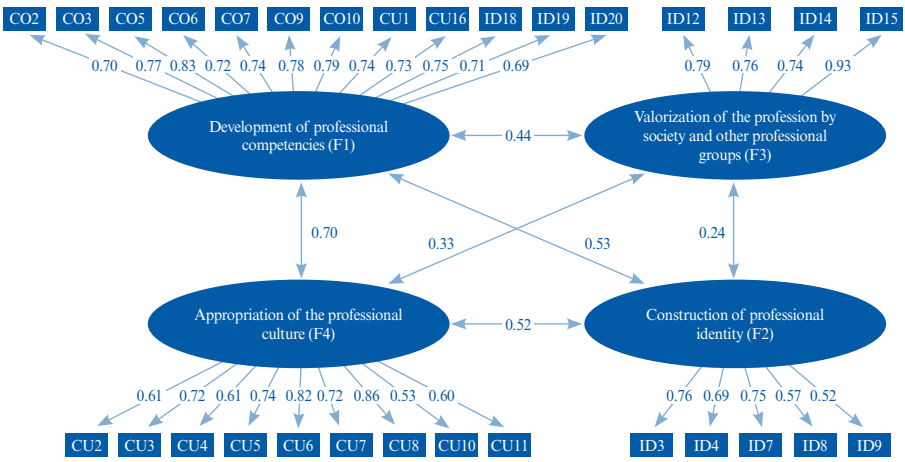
CO2 CO3 CO5 CO6 CO7 CO9 CO10 CU1 CU16 ID18 ID19 ID20

0.70 0.77 0.83 0.72 0.74 0.78 0.79 0.74 0.73 0.75 0.71 0.69

ID12 ID13 ID14 ID15

0.79 0.76 0.74 0.93

Development of professional competencies (F1)

0.44

Valorization of the profession by society and other professional groups (F3)

0.70

0.33

0.53

0.24

Appropriation of the professional culture (F4)

0.52

Construction of professional identity (F2)

0.61 0.72 0.61 0.74 0.82 0.72 0.86 0.53 0.60

0.76 0.69 0.75 0.57 0.52

CU2 CU3 CU4 CU5 CU6 CU7 CU8 CU10 CU11

ID3 ID4 ID7 ID8 ID9